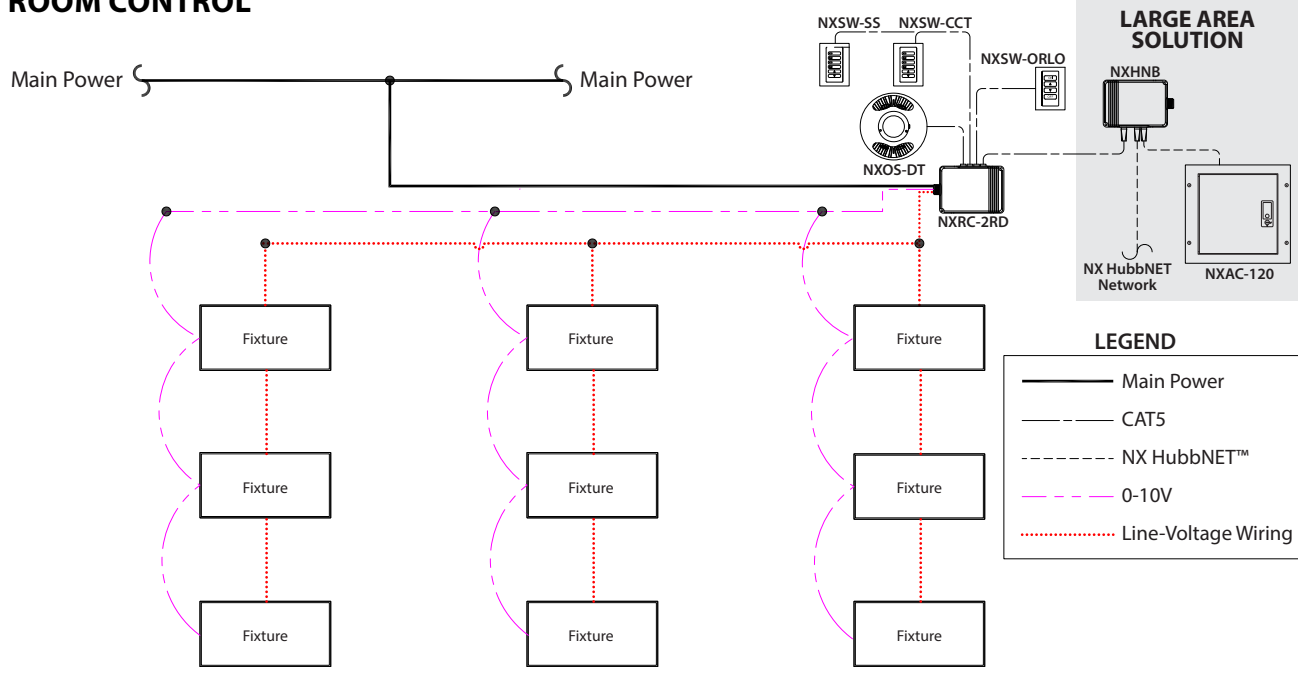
ROOM CONTROL

Main Power

Main Power

NXSW-SS

NXSW-CCT

NXSW-ORLO

NXOS-DT

NXRC-2RD

LARGE AREA SOLUTION

NXHNB

NX HubbNET Network

NXAC-120

Fixture

Fixture

Fixture

Fixture

Fixture

Fixture

Fixture

Fixture

Fixture

LEGEND

Main Power

CAT5

NX HubbNET™

0-10V

Line-Voltage Wiring